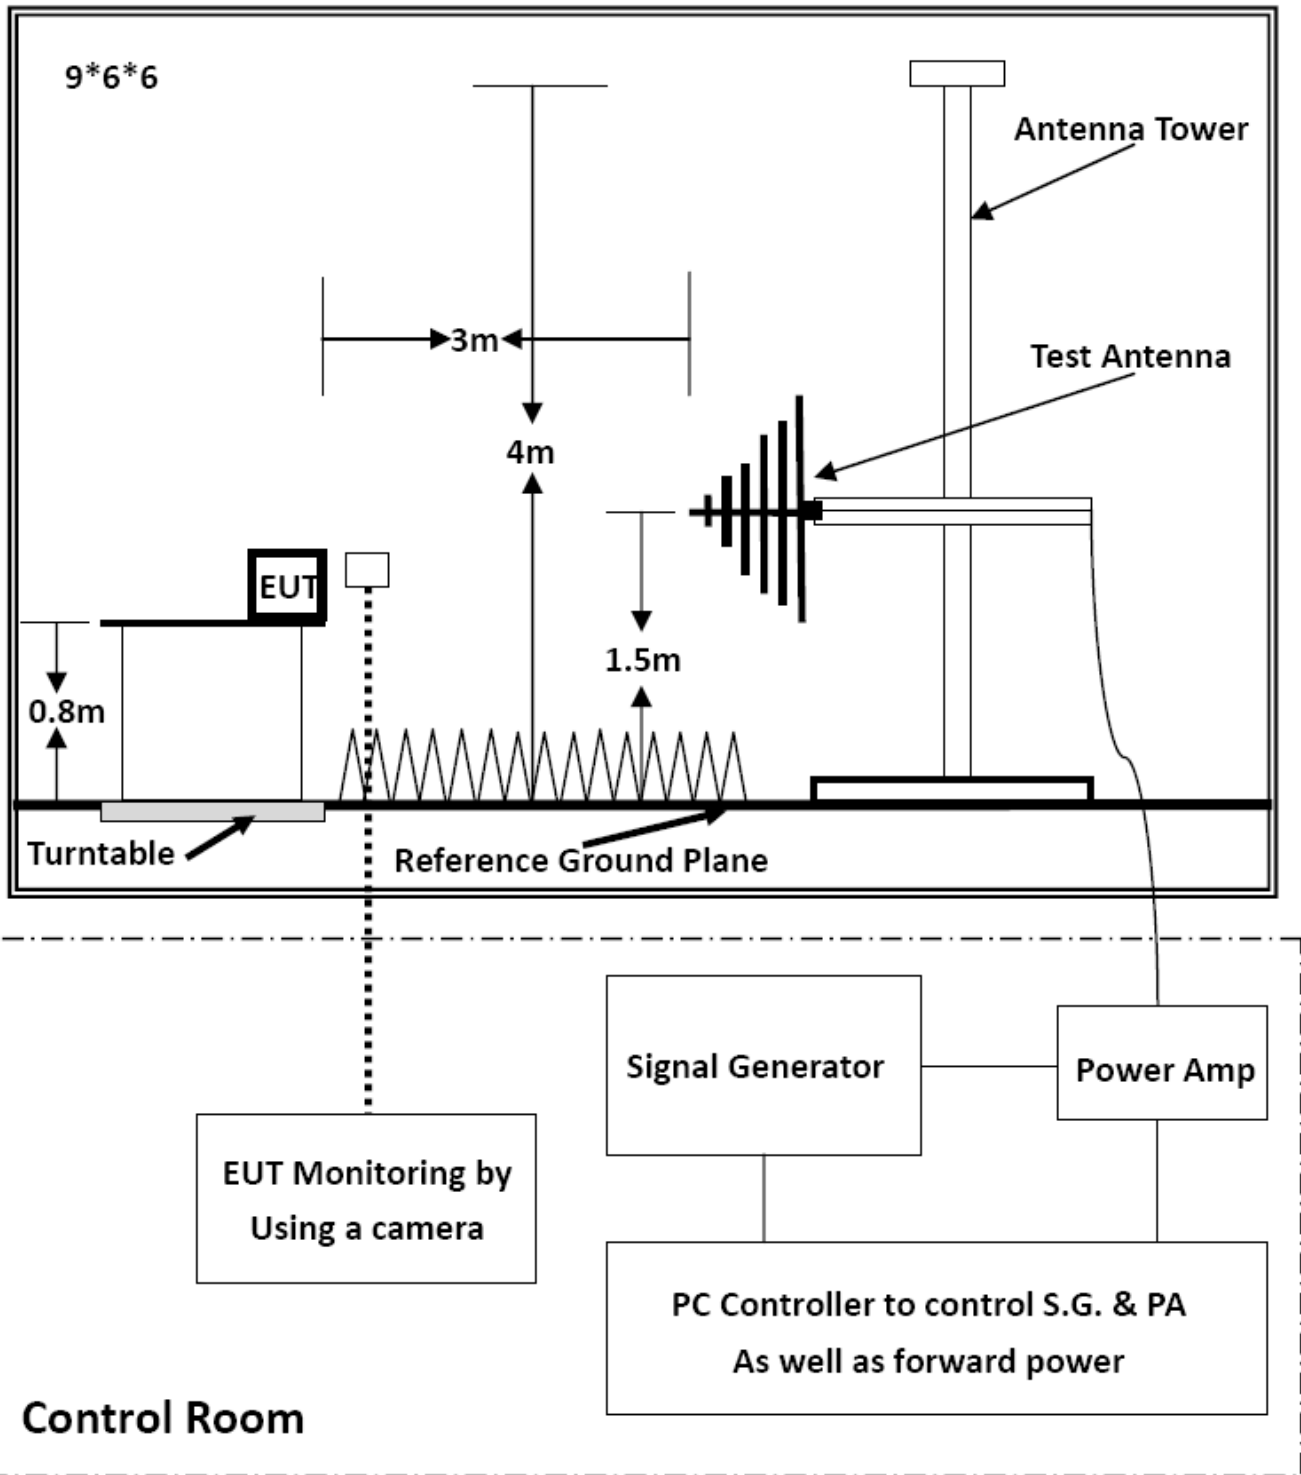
9*6*6

Antenna Tower

3m

Test Antenna

4m

EUT

1.5m

0.8m

Turntable

Reference Ground Plane

Signal Generator

Power Amp

EUT Monitoring by Using a camera

PC Controller to control S.G. & PA
As well as forward power

Control Room